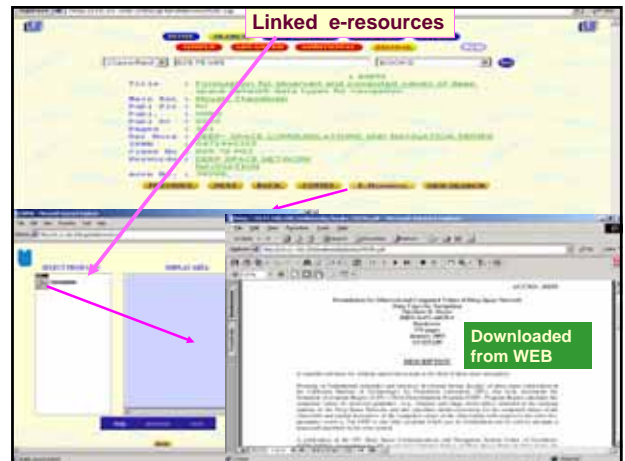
Linked e-resources

Title : Formulation for Observed and Computed Values of Deep Space Network Data Types for Navigation

DEEP SPACE COMMUNICATIONS AND NAVIGATION SERIES

Downloaded from WEB

DESCRIPTION